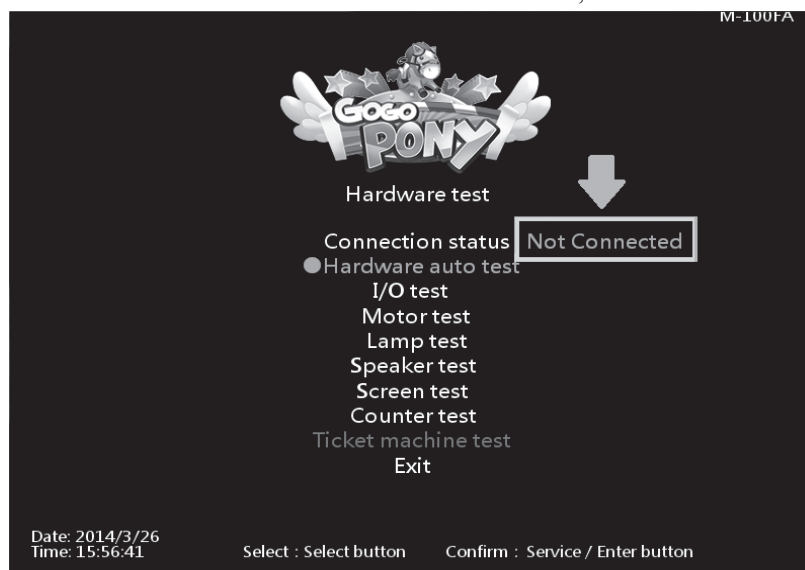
M-100FA

GOGO PONY

Hardware test

Connection status Not Connected
Hardware auto test
I/O test
Motor test
Lamp test
Speaker test
Screen test
Counter test
Ticket machine test
Exit

Date: 2014/3/26
Time: 15:56:41

Select : Select button

Confirm : Service / Enter button